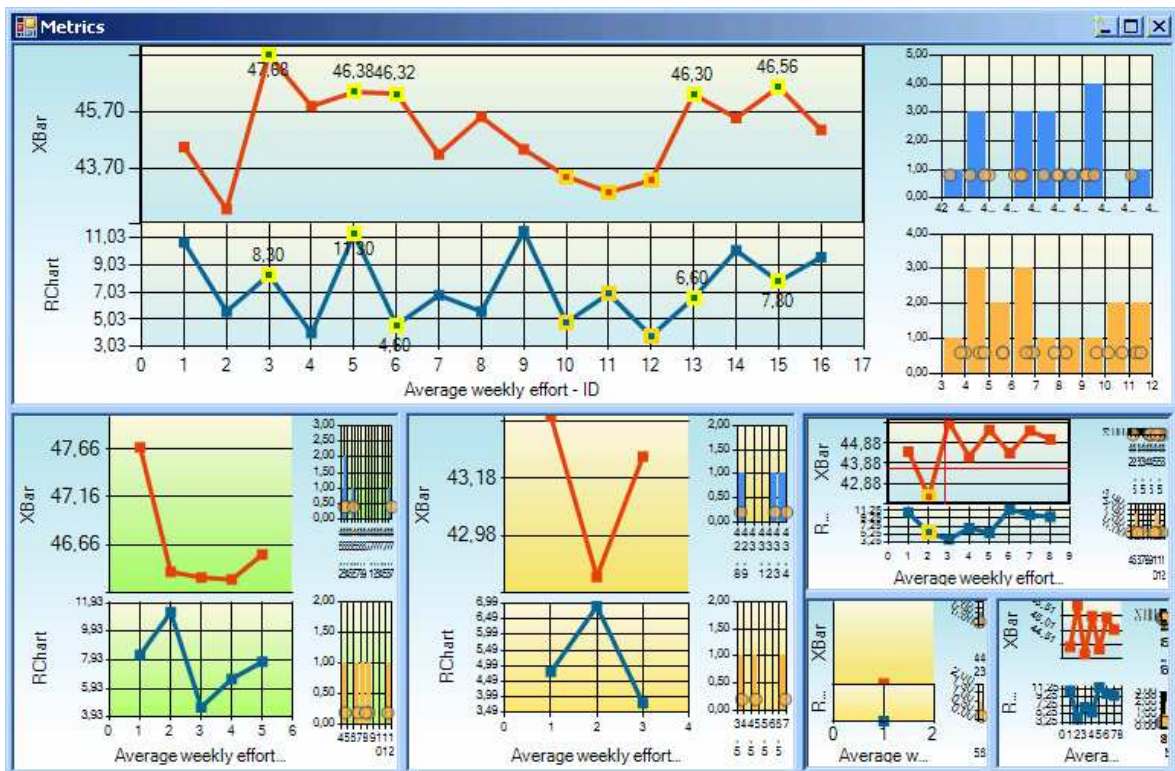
Metrics

XBar
45,70
43,70
47,68
46,38
46,32
46,30
46,56

RChart
11,03
9,03
7,03
5,03
3,03
8,30
11,30
4,60
6,60
7,80

0 1 2 3 4 5 6 7 8 9 10 11 12 13 14 15 16 17
Average weekly effort - ID

5,00
4,00
3,00
2,00
1,00
0,00
42 4... 4... 4... 4... 4... 4... 4... 4... 4...

4,00
3,00
2,00
1,00
0,00
3 4 5 6 7 8 9 10 11 12

XBar
47,66
47,16
46,66
RChart
11,93
9,93
7,93
5,93
3,93
0 1 2 3 4 5 6
Average weekly effort...
3,00
2,50
2,00
1,50
1,00
0,50
0,00
2,00
1,50
1,00
0,50
0,00
458799111
012

XBar
43,18
42,98
RChart
6,99
6,49
5,99
5,49
4,99
4,49
3,99
3,49
0 1 2 3 4
Average weekly effort...
2,00
1,50
1,00
0,50
0,00
4 4 4 4 4 4
2 2 3 3 3 3
89 1 2 3 4
2,00
1,50
1,00
0,50
0,00
3 4 4 5 5 6 6 7

XBar
44,88
43,88
42,88
R...
0 1 2 3 4 5 6 7 8 9
Average weekly effort...
3 5 3 5
45379111
012

XBar
R...
0 1 2
Average w...
44
23
58

XBar
R...
0 1 2 3 4 5 6 7 8
Avera...